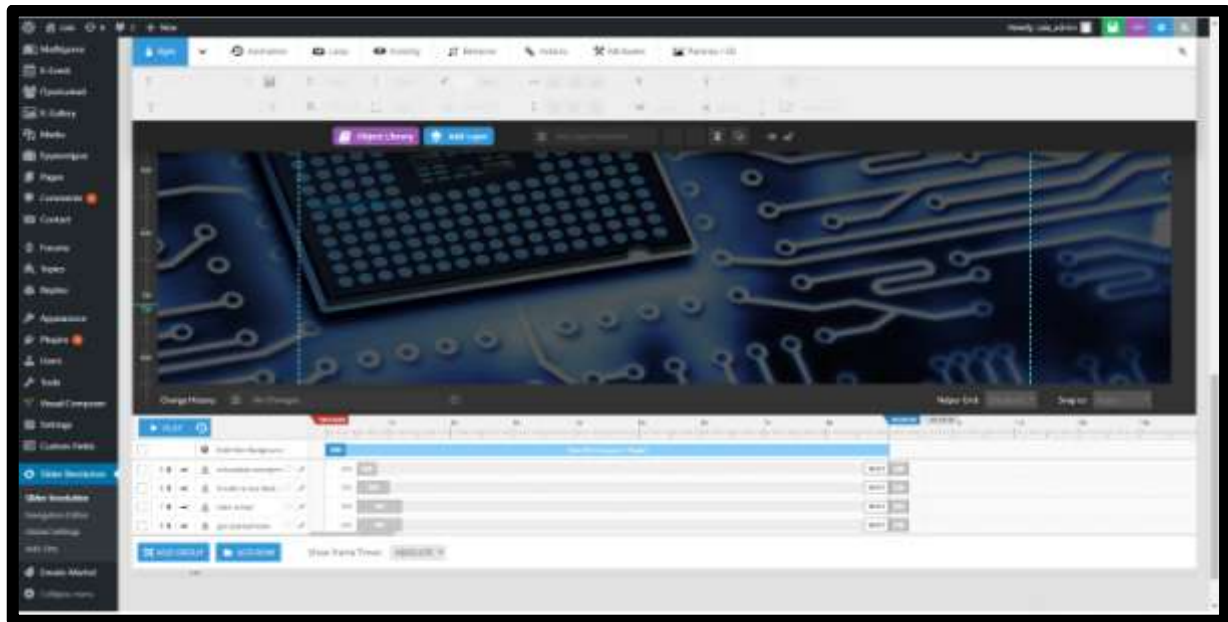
+ New

Howdy, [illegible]

Multiparts
E-Event
Dashboard
E-Gallery
Media
Typography
Pages
Comments
Contact
Forums
Topics
Replies
Appearance
Plugins
Users
Tools
Visual Composer
Settings
Custom Fields
Slider Revolution
Slider Revolution
Navigation Editor
Global Settings
Add-Ons
Envato Market
Collapse menu

Style
Animation
Loop
Visibility
Behavior
Attributes
Static Layers
Parallax / 3D

Object Library
Add Layer

Change History
No Changes

Helper Grid
Snap to

PLAY

Add Group
Add Row

Show Frame Times
ABSOLUTE